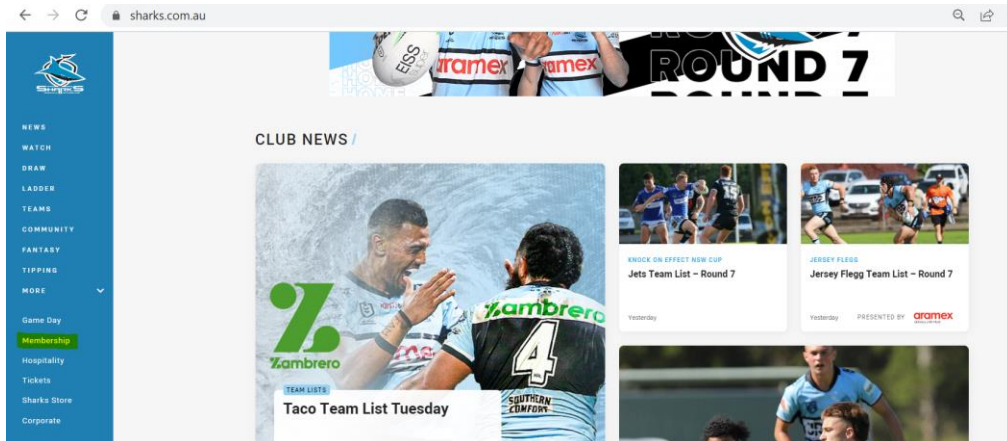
sharks.com.au

SHARKS

NEWS
WATCH
DRAW
LADDER
TEAMS
COMMUNITY
FANTASY
TIPPING
MORE

Game Day
Membership
Hospitality
Tickets
Sharks Store
Corporate

EISS aramex aramex ROUND 7

CLUB NEWS /

Zambrero
Zambrero
4
SOUTHERN COMFORT

TEAM LISTS
Taco Team List Tuesday

KNOCK ON EFFECT NSW CUP
Jets Team List – Round 7
Yesterday

JERSEY FLEGG
Jersey Flegg Team List – Round 7
Yesterday PRESENTED BY aramex